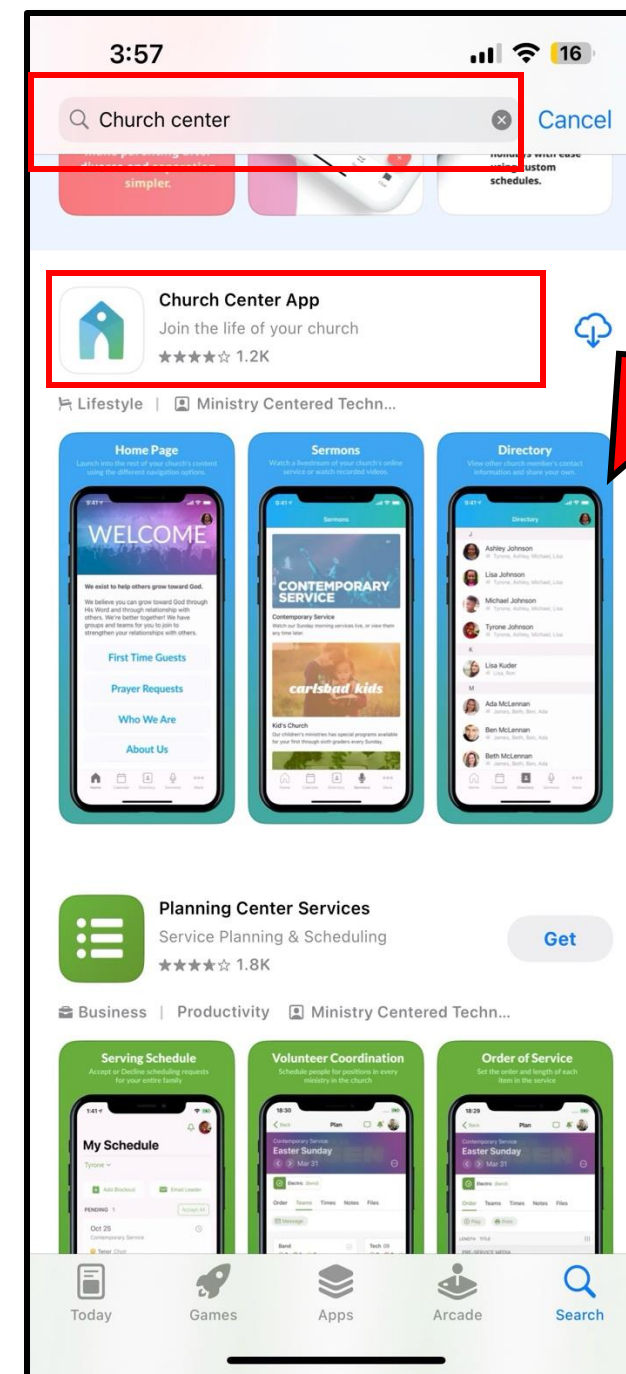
3:57

16

Church center

Cancel

simpler.

schedules.

Church Center App

Join the life of your church

★★★★☆ 1.2K

Lifestyle | Ministry Centered Techn...

Home Page

Launch into the rest of your church's content using the different navigation options

WELCOME

We exist to help others grow toward God.

We believe you can grow toward God through His Word and through relationship with others. We're better together! We have groups and teams for you to join to strengthen your relationships with others.

First Time Guests

Prayer Requests

Who We Are

About Us

Sermons

Watch a livestream of your church's online service or watch recorded videos.

Sermons

CONTEMPORARY SERVICE

Contemporary Service

carlsbad kids

Kid's Church

Directory

View other church member's contact information and share your own.

Directory

Ashley Johnson

Lisa Johnson

Michael Johnson

Tyrone Johnson

Lisa Kuder

Ada McLennan

Ben McLennan

Beth McLennan

Planning Center Services

Service Planning & Scheduling

★★★★☆ 1.8K

Get

Business | Productivity | Ministry Centered Techn...

Serving Schedule

Accept or Decline scheduling requests for your entire family

My Schedule

Tyrone

Add Blockout

Email Leader

PENDING 1

Accept All

Oct 25

Contemporary Service

Volunteer Coordination

Schedule people for positions in every ministry in the church

Plan

Contemporary Service

Easter Sunday

Mar 31

Order Teams Times Notes Files

Message

Band

Tech

Order of Service

Set the order and length of each item in the service

Plan

Contemporary Service

Easter Sunday

Order Teams Times Notes Files

Today

Games

Apps

Arcade

Search